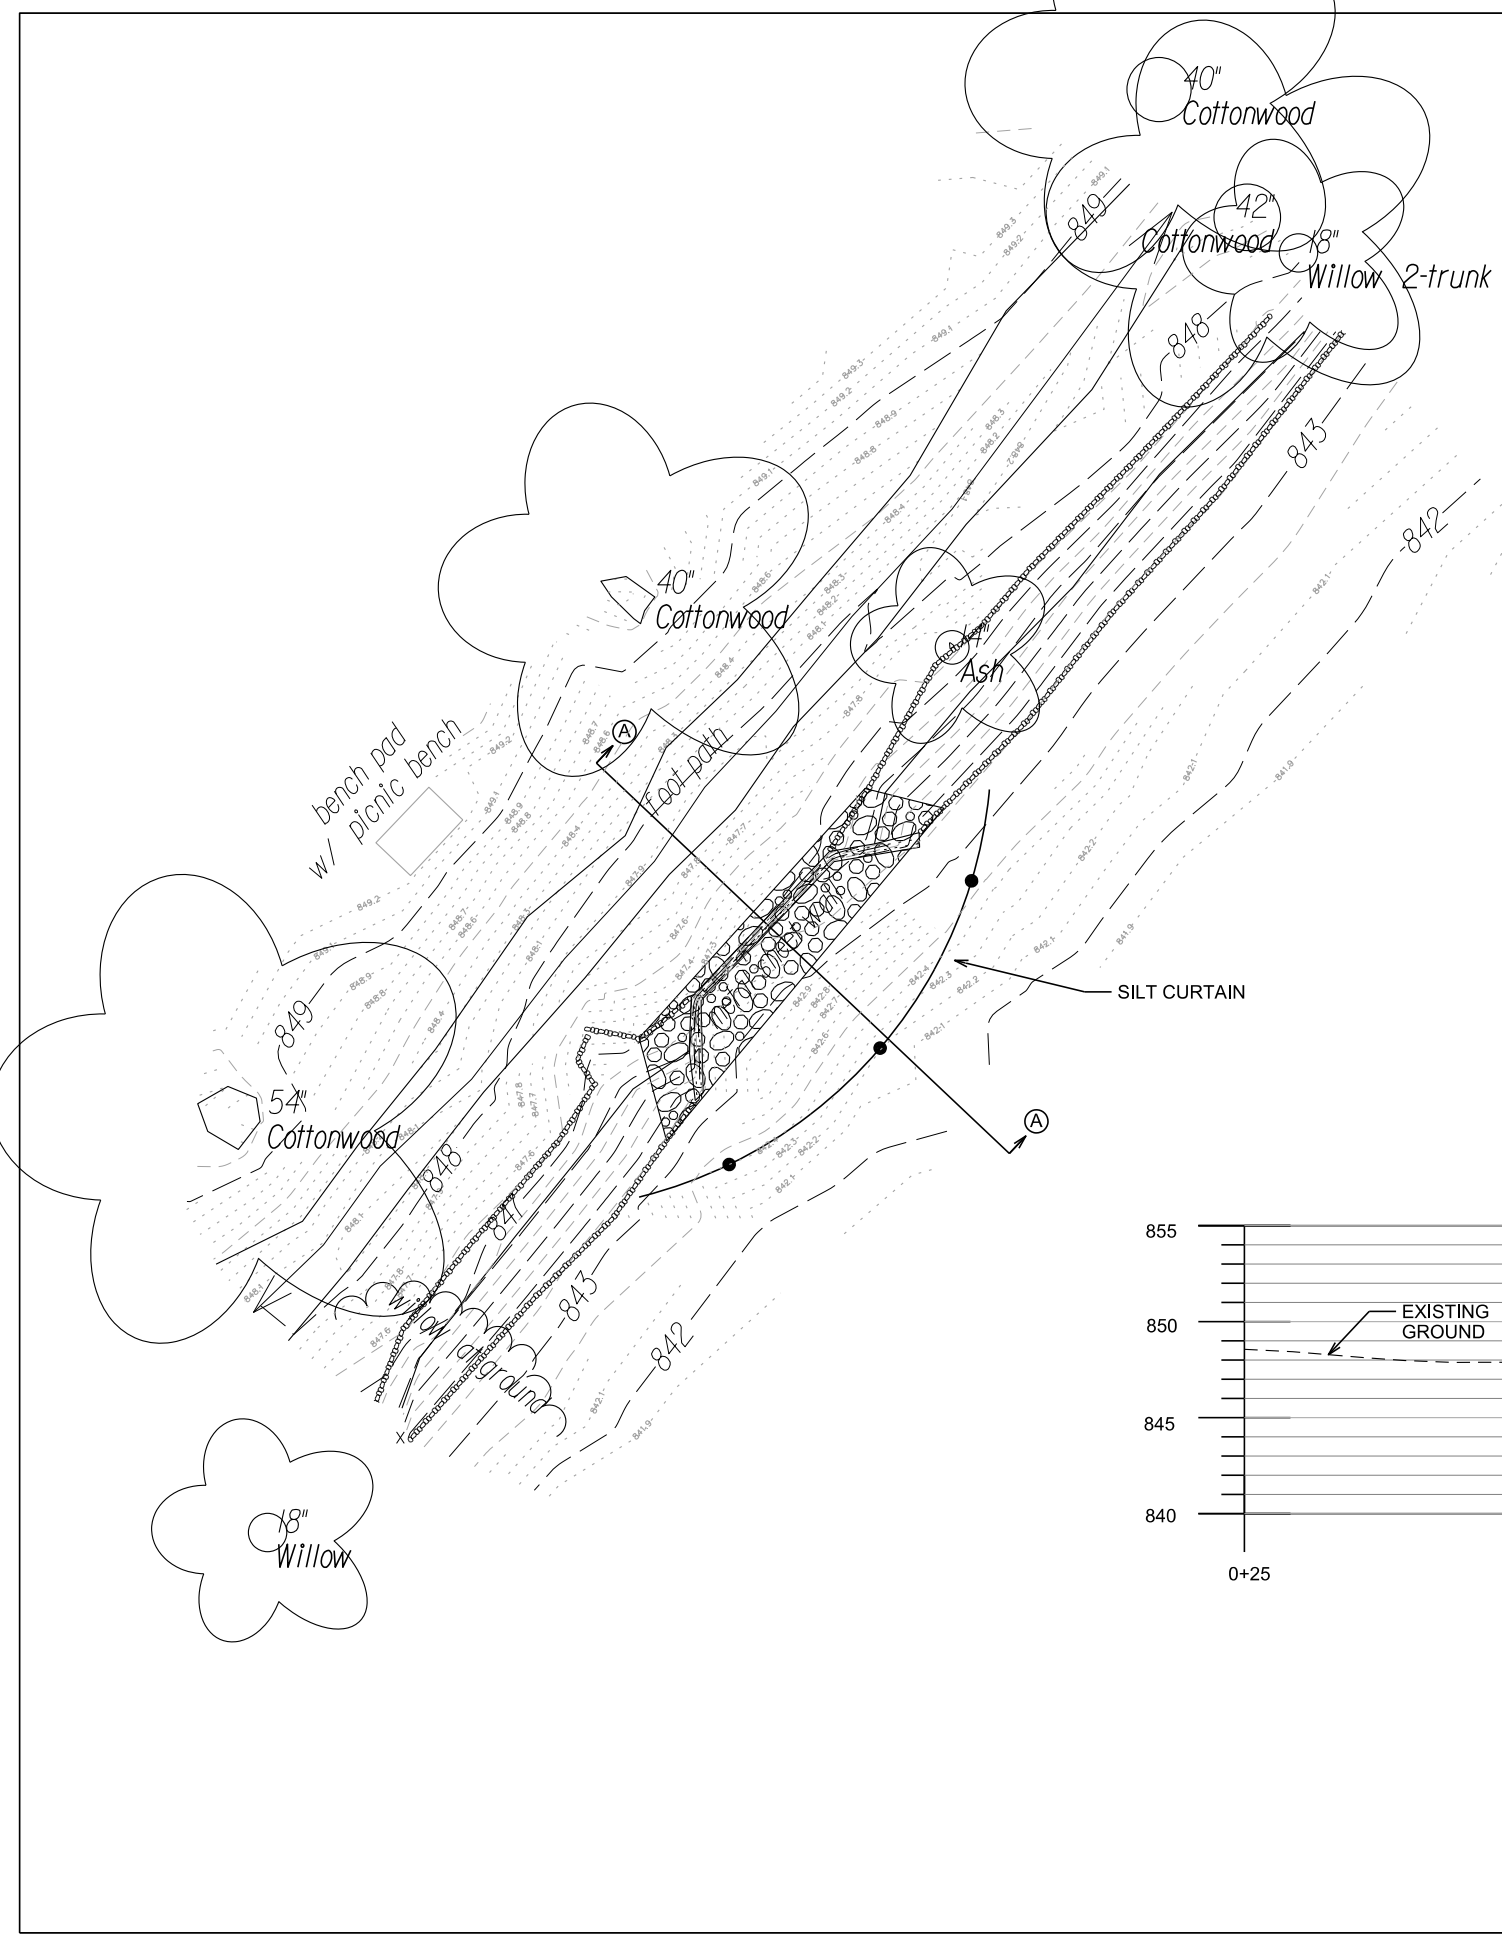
40"
Cottonwood

849

42"
Cottonwood

18"
Willow 2-trunk

848

843

842

40"
Cottonwood

14"
Ash

bench pad
w/ picnic bench

foot path

Ⓐ

SILT CURTAIN

Ⓐ

849

54"
Cottonwood

848

847

willow
underground

843

842

18"
Willow

855

850

845

840

0+25

EXISTING
GROUND